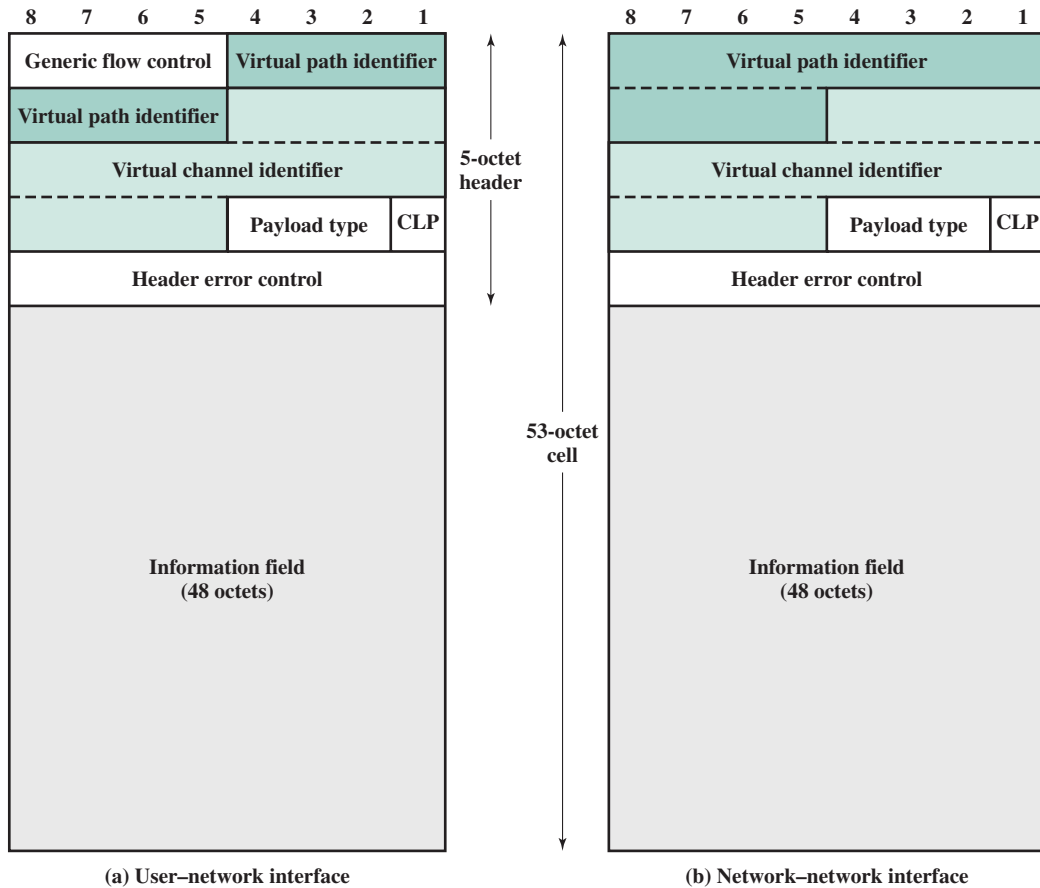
8 7 6 5 4 3 2 1

Generic flow control | Virtual path identifier

Virtual path identifier

Virtual channel identifier

Payload type | CLP

Header error control

Information field
(48 octets)

5-octet header

53-octet cell

(a) User–network interface

8 7 6 5 4 3 2 1

Virtual path identifier

Virtual channel identifier

Payload type | CLP

Header error control

Information field
(48 octets)

(b) Network–network interface